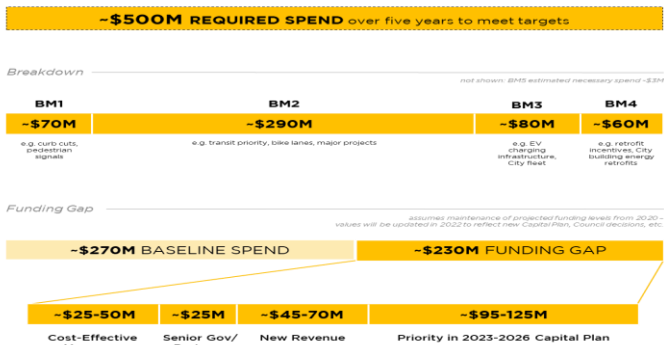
~$500M REQUIRED SPEND over five years to meet targets

Breakdown

not shown: BM5 estimated necessary spend ~$3M

BM1
~$70M
e.g. curb cuts, pedestrian signals

BM2
~$290M
e.g. transit priority, bike lanes, major projects

BM3
~$80M
e.g. EV charging infrastructure, City fleet

BM4
~$60M
e.g. retrofit incentives, City building energy retrofits

Funding Gap

assumes maintenance of projected funding levels from 2020 – values will be updated in 2022 to reflect new Capital Plan, Council decisions, etc.

~$270M BASELINE SPEND

~$230M FUNDING GAP

~$25-50M
Cost-Effective

~$25M
Senior Gov/

~$45-70M
New Revenue

~$95-125M
Priority in 2023-2026 Capital Plan